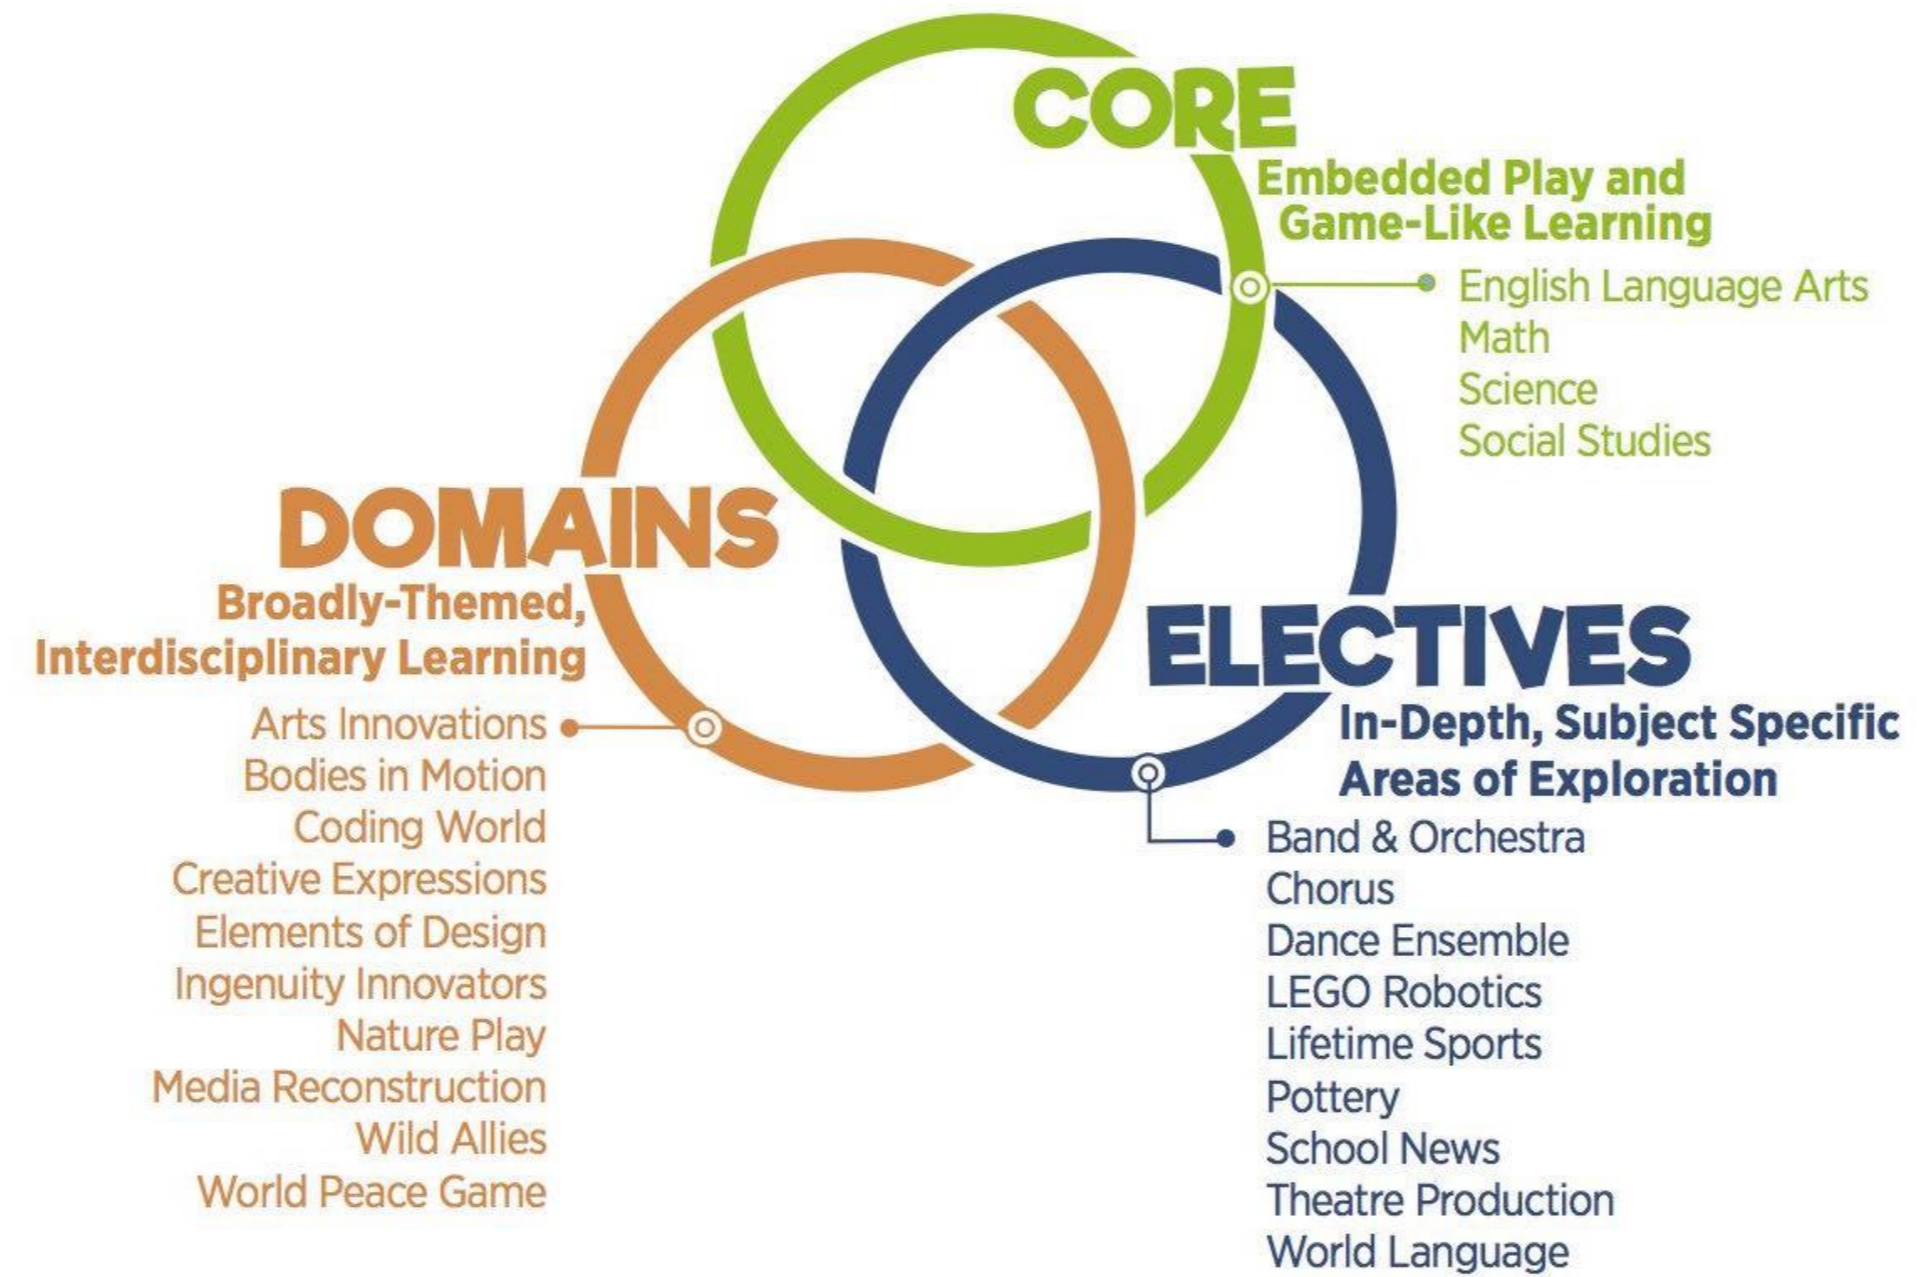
CORE
Embedded Play and Game-Like Learning

English Language Arts
Math
Science
Social Studies

DOMAINS
Broadly-Themed, Interdisciplinary Learning

Arts Innovations
Bodies in Motion
Coding World
Creative Expressions
Elements of Design
Ingenuity Innovators
Nature Play
Media Reconstruction
Wild Allies
World Peace Game

ELECTIVES
In-Depth, Subject Specific Areas of Exploration

Band & Orchestra
Chorus
Dance Ensemble
LEGO Robotics
Lifetime Sports
Pottery
School News
Theatre Production
World Language